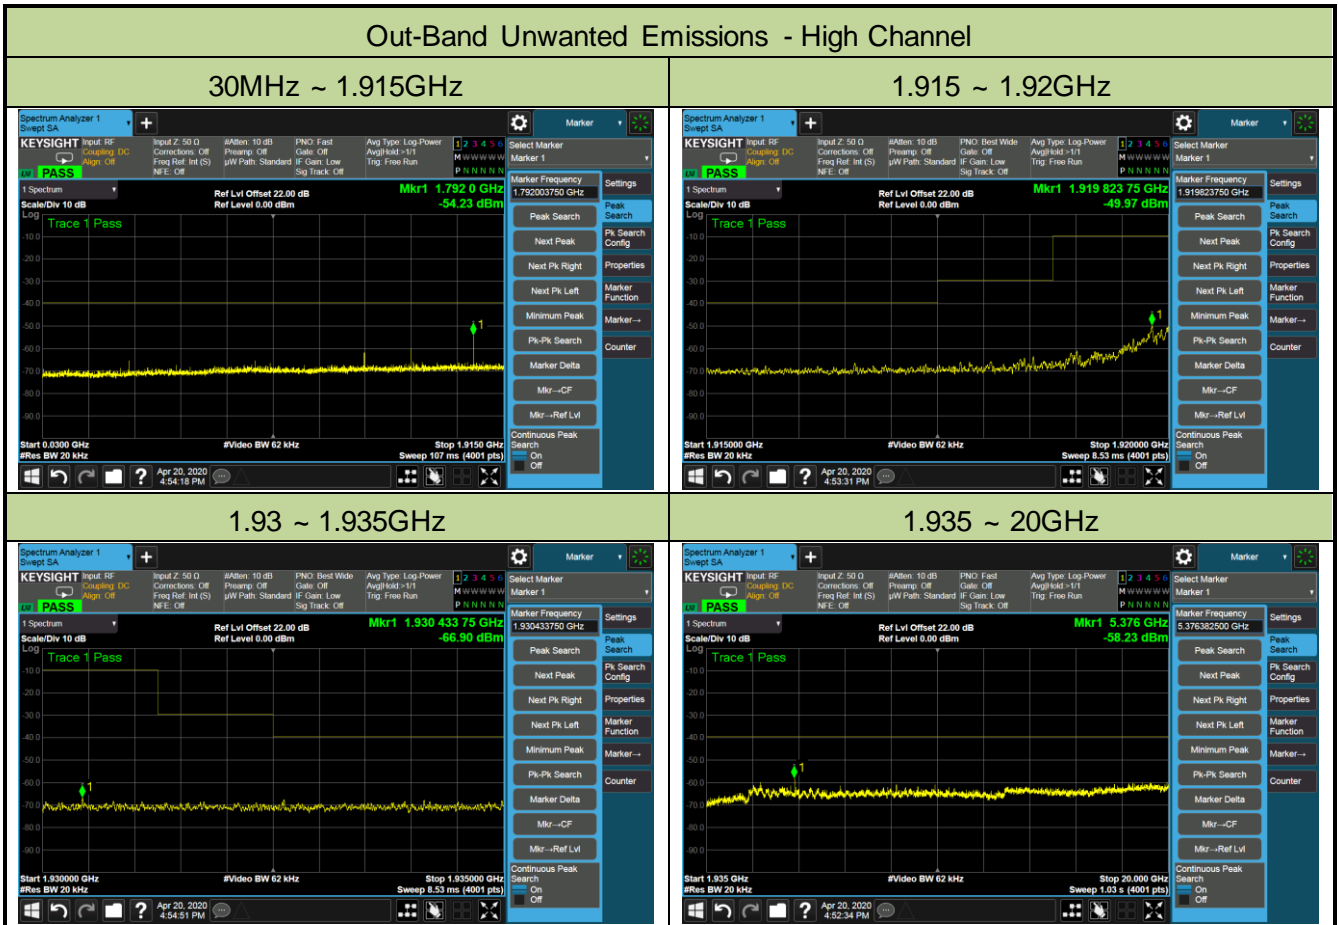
| Out-Band Unwanted Emissions - High Channel | |
|---|---|
| 30MHz ~ 1.915GHz | 1.915 ~ 1.92GHz |
| 1.93 ~ 1.935GHz | 1.935 ~ 20GHz |

Spectrum Analyzer 1 Swept SA
KEYSIGHT Input: RF Coupling: DC Align: Off
Input Z: 50 Ω Corrections: Off Freq Ref: Int (S) NFE: Off
#Atten: 10 dB Preamp: Off μW Path: Standard
PNO: Fast Gate: Off IF Gain: Low Sig Track: Off
Avg Type: Log-Power Avg|Hold:>1/1 Trig: Free Run
1 2 3 4 5 6 M W W W W W P N N N N N
PASS
Select Marker
Marker 1
Marker
1 Spectrum
Scale/Div 10 dB
Log
Ref Lvl Offset 22.00 dB
Ref Level 0.00 dBm
Mkr1 1.792 0 GHz
-54.23 dBm
Trace 1 Pass
-10.0 -20.0 -30.0 -40.0 -50.0 -60.0 -70.0 -80.0 -90.0
Start 0.0300 GHz
#Res BW 20 kHz
#Video BW 62 kHz
Stop 1.9150 GHz
Sweep 107 ms (4001 pts)
Marker Frequency
1.792003750 GHz
Settings
Peak Search
Pk Search Config
Properties
Marker Function
Marker→
Counter
Peak Search
Next Peak
Next Pk Right
Next Pk Left
Minimum Peak
Pk-Pk Search
Marker Delta
Mkr→CF
Mkr→Ref Lvl
Continuous Peak Search
On
Off
Apr 20, 2020 4:54:18 PM

Spectrum Analyzer 1 Swept SA
KEYSIGHT Input: RF Coupling: DC Align: Off
Input Z: 50 Ω Corrections: Off Freq Ref: Int (S) NFE: Off
#Atten: 10 dB Preamp: Off μW Path: Standard
PNO: Best Wide Gate: Off IF Gain: Low Sig Track: Off
Avg Type: Log-Power Avg|Hold:>1/1 Trig: Free Run
PASS
1 Spectrum
Scale/Div 10 dB
Log
Ref Lvl Offset 22.00 dB
Ref Level 0.00 dBm
Mkr1 1.919 823 75 GHz
-49.97 dBm
Trace 1 Pass
Start 1.915000 GHz
#Res BW 20 kHz
#Video BW 62 kHz
Stop 1.920000 GHz
Sweep 8.53 ms (4001 pts)
Marker Frequency
1.919823750 GHz
Apr 20, 2020 4:53:31 PM

Spectrum Analyzer 1 Swept SA
KEYSIGHT
PNO: Best Wide
PASS
Ref Lvl Offset 22.00 dB
Ref Level 0.00 dBm
Mkr1 1.930 433 75 GHz
-66.90 dBm
Trace 1 Pass
Start 1.930000 GHz
#Res BW 20 kHz
#Video BW 62 kHz
Stop 1.935000 GHz
Sweep 8.53 ms (4001 pts)
Marker Frequency
1.930433750 GHz
Apr 20, 2020 4:54:51 PM

Spectrum Analyzer 1 Swept SA
KEYSIGHT
PNO: Fast
PASS
Ref Lvl Offset 22.00 dB
Ref Level 0.00 dBm
Mkr1 5.376 GHz
-58.23 dBm
Trace 1 Pass
Start 1.935 GHz
#Res BW 20 kHz
#Video BW 62 kHz
Stop 20.000 GHz
Sweep 1.03 s (4001 pts)
Marker Frequency
5.376382500 GHz
Apr 20, 2020 4:52:34 PM